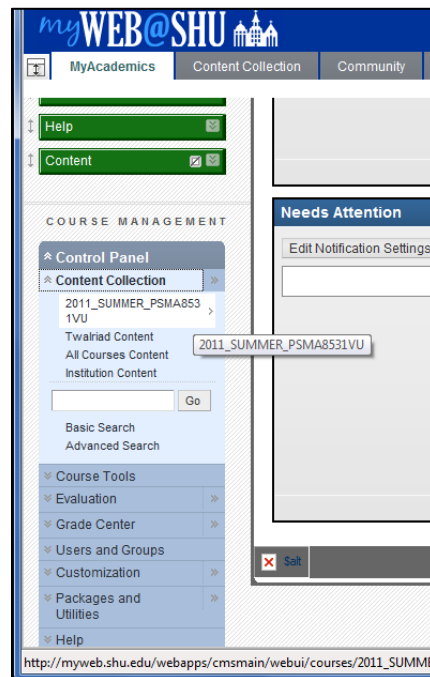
myWEB@SHU

MyAcademics | Content Collection | Community

Help

Content

COURSE MANAGEMENT

Control Panel

Content Collection

2011_SUMMER_PSMA8531VU

Twalriad Content

All Courses Content

Institution Content

2011_SUMMER_PSMA8531VU

Go

Basic Search

Advanced Search

Course Tools

Evaluation

Grade Center

Users and Groups

Customization

Packages and Utilities

Help

Needs Attention

Edit Notification Settings

Salt

http://myweb.shu.edu/webapps/cmsmain/webui/courses/2011_SUMM